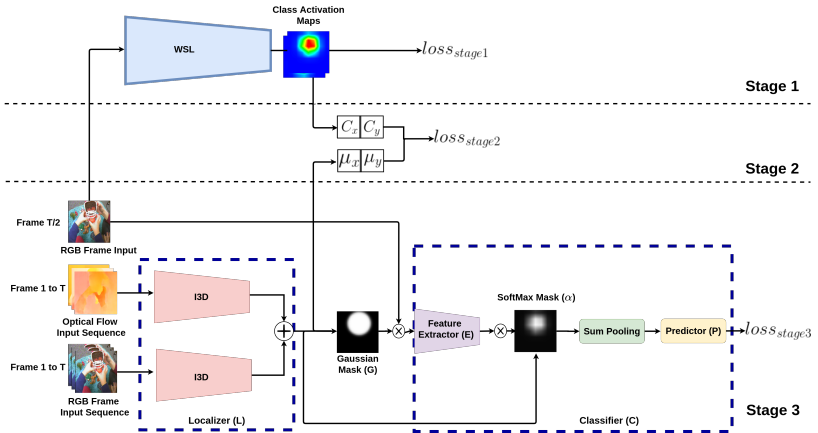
Class Activation Maps

WSL

$loss_{stage1}$

Stage 1

$C_x$ $C_y$

$loss_{stage2}$

$\mu_x$ $\mu_y$

Stage 2

Frame T/2

RGB Frame Input

Frame 1 to T

Optical Flow Input Sequence

I3D

Frame 1 to T

RGB Frame Input Sequence

I3D

Localizer (L)

Gaussian Mask (G)

SoftMax Mask ($\alpha$)

Feature Extractor (E)

Sum Pooling

Predictor (P)

$loss_{stage3}$

Classifier (C)

Stage 3